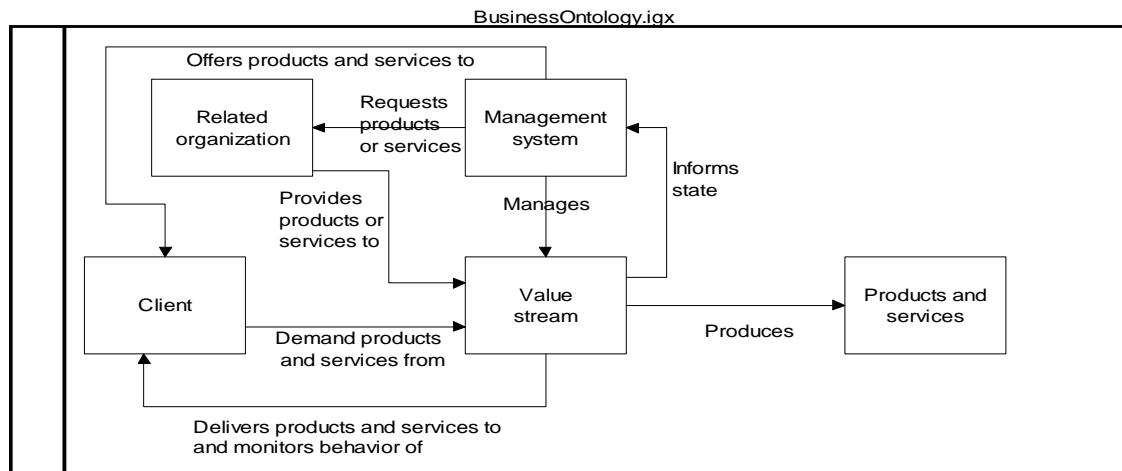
BusinessOntology.igx

Offers products and services to

Related organization

Requests products or services

Management system

Informs state

Provides products or services to

Manages

Client

Value stream

Products and services

Demand products and services from

Produces

Delivers products and services to and monitors behavior of